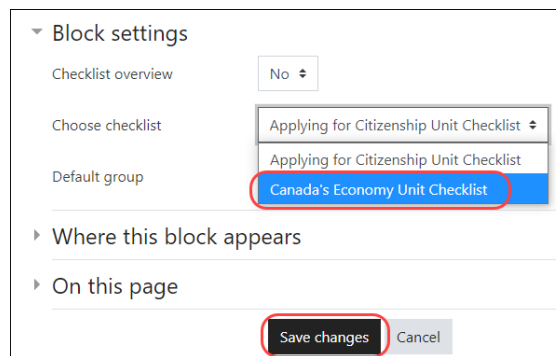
Block settings

Checklist overview No

Choose checklist Applying for Citizenship Unit Checklist

Applying for Citizenship Unit Checklist

Default group

Canada's Economy Unit Checklist

Where this block appears

On this page

Save changes Cancel